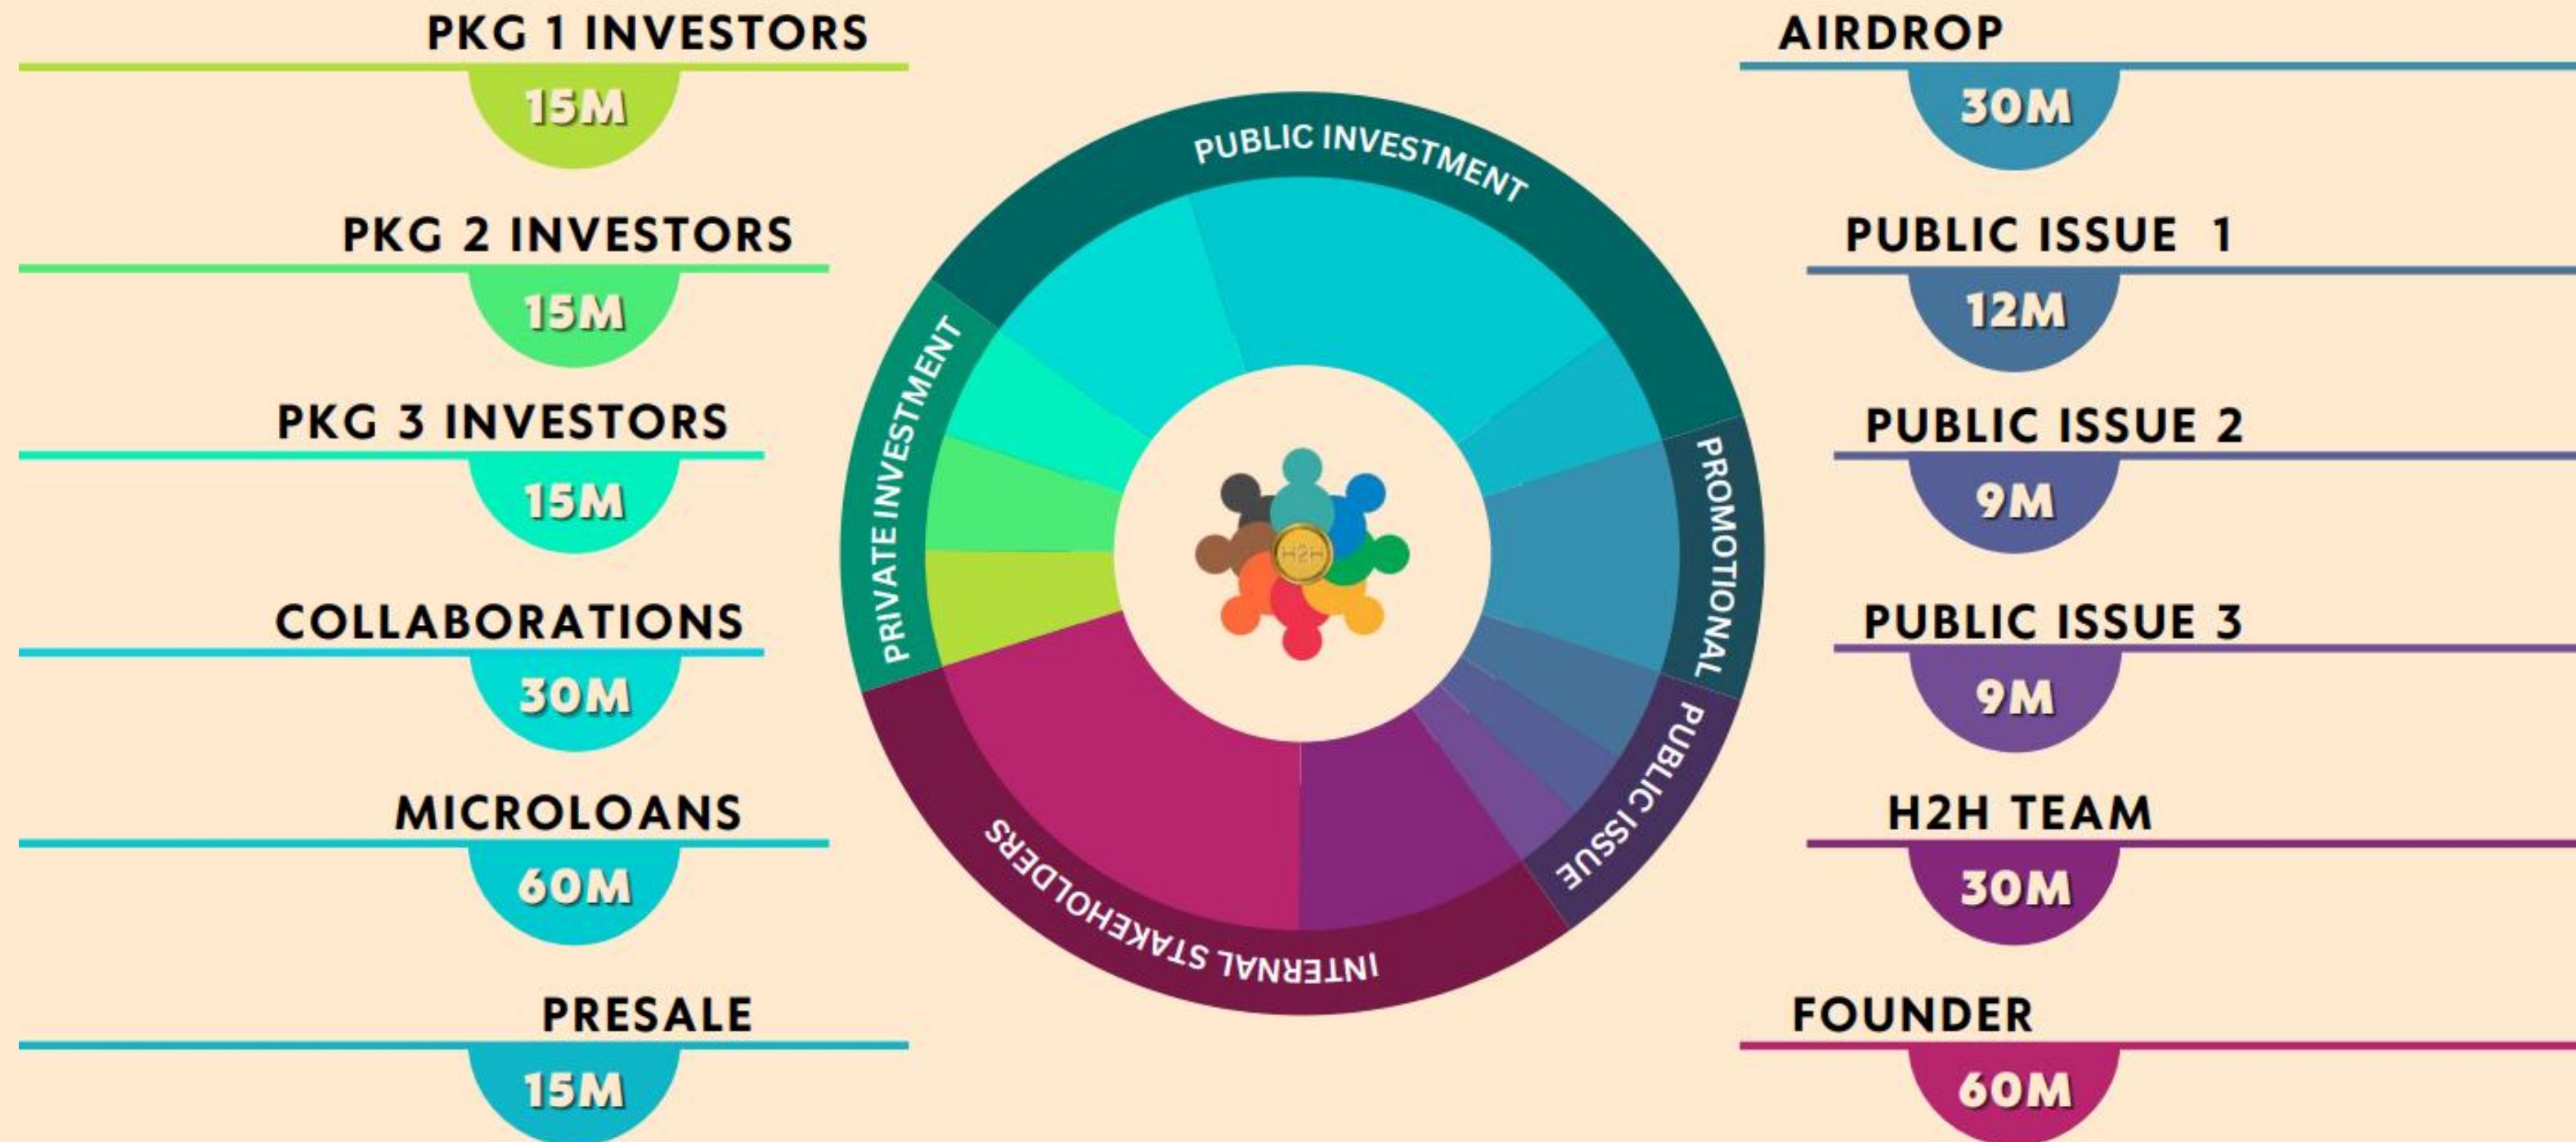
PKG 1 INVESTORS
15M

PKG 2 INVESTORS
15M

PKG 3 INVESTORS
15M

COLLABORATIONS
30M

MICROLOANS
60M

PRESALE
15M

PUBLIC INVESTMENT
PRIVATE INVESTMENT
PROMOTIONAL
PUBLIC ISSUE
INTERNAL STAKEHOLDERS
H2H

AIRDROP
30M

PUBLIC ISSUE 1
12M

PUBLIC ISSUE 2
9M

PUBLIC ISSUE 3
9M

H2H TEAM
30M

FOUNDER
60M